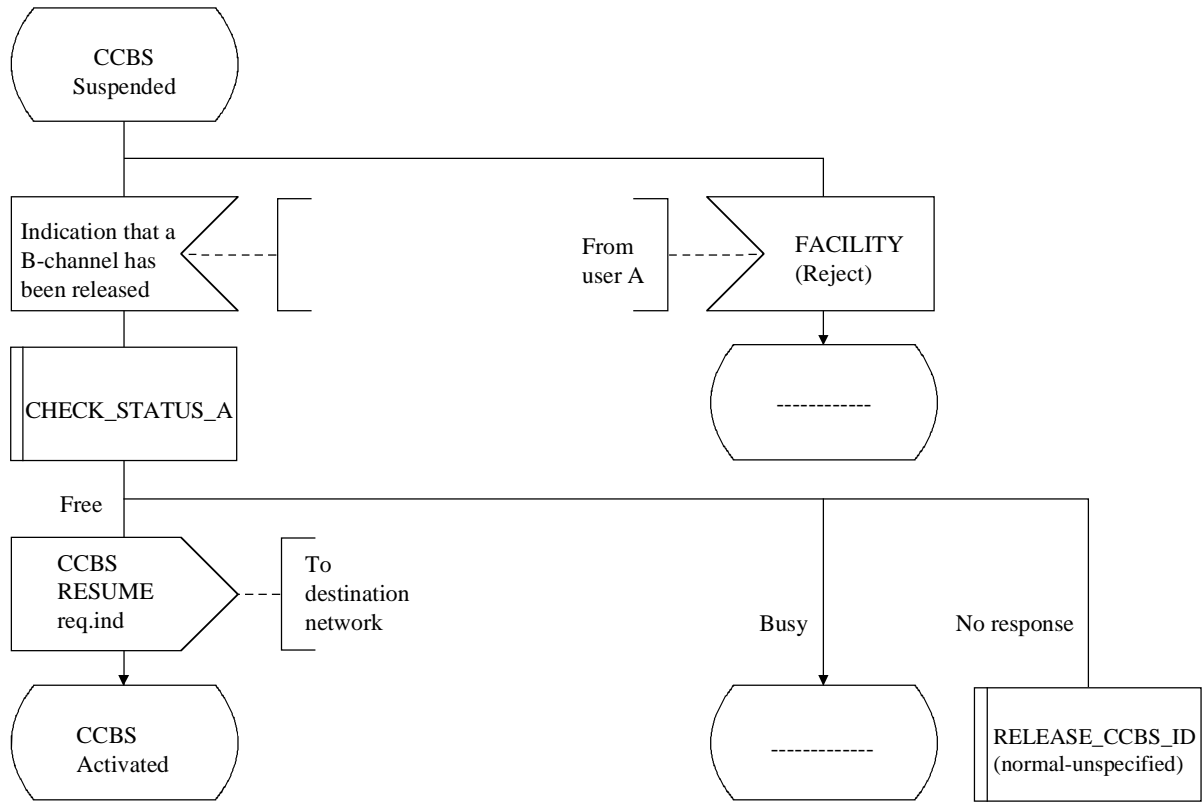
CCBS Suspended

Indication that a B-channel has been released

From user A

FACILITY (Reject)

CHECK_STATUS_A

------------

Free

CCBS RESUME req.ind

To destination network

Busy

No response

CCBS Activated

------------

RELEASE_CCBS_ID (normal-unspecified)